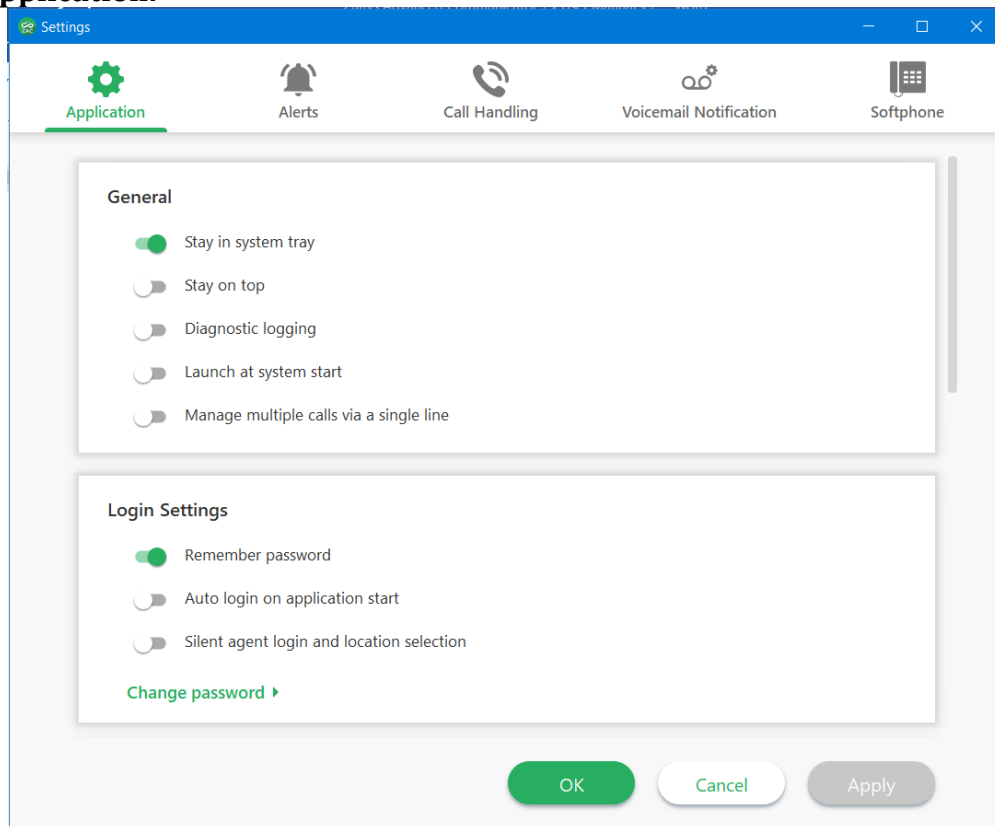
Settings

Application

Alerts

Call Handling

Voicemail Notification

Softphone

General

Stay in system tray

Stay on top

Diagnostic logging

Launch at system start

Manage multiple calls via a single line

Login Settings

Remember password

Auto login on application start

Silent agent login and location selection

Change password

OK

Cancel

Apply